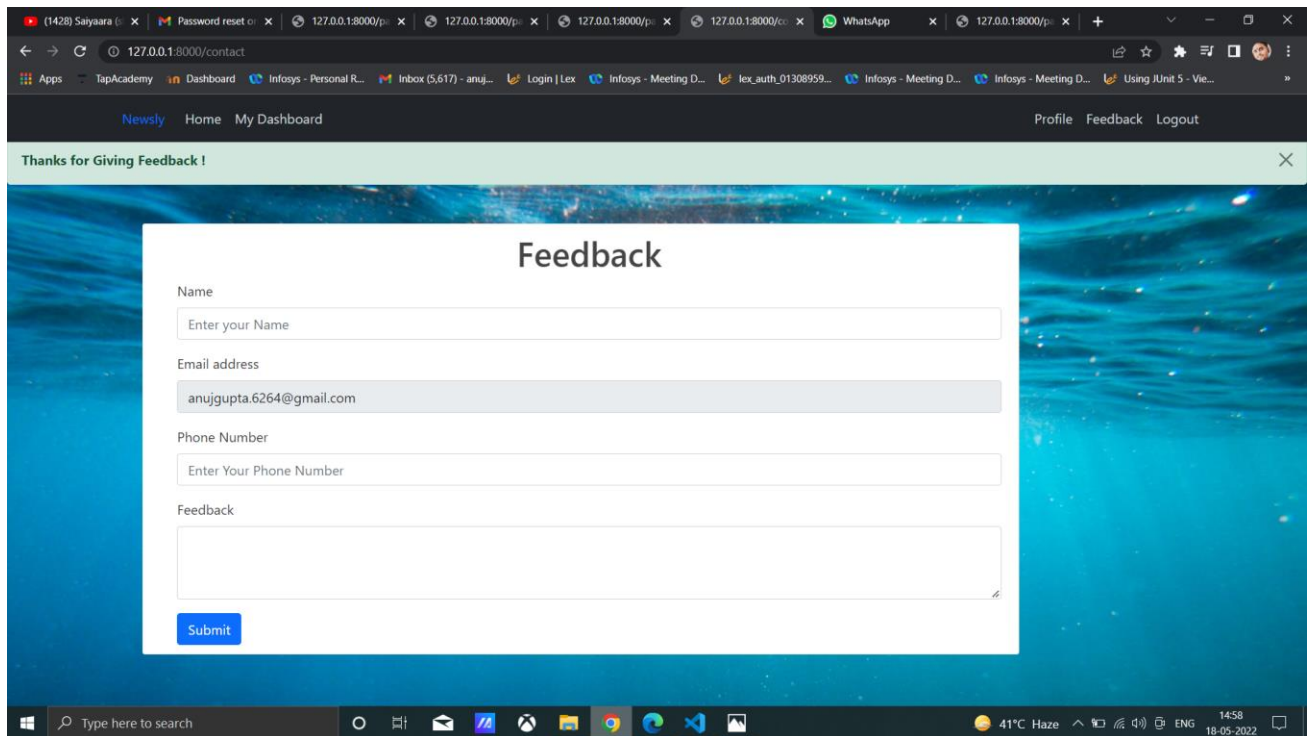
(1428) Saiyaara (s × | Password reset or × | 127.0.0.1:8000/pa × | 127.0.0.1:8000/pa × | 127.0.0.1:8000/pa × | 127.0.0.1:8000/cc × | WhatsApp × | 127.0.0.1:8000/pa × | +

127.0.0.1:8000/contact

Apps TapAcademy Dashboard Infosys - Personal R... Inbox (5,617) - anuj... Login | Lex Infosys - Meeting D... lex_auth_01308959... Infosys - Meeting D... Infosys - Meeting D... Using JUnit 5 - Vie...

Newsly Home My Dashboard Profile Feedback Logout

Thanks for Giving Feedback !

Feedback

Name

Enter your Name

Email address

anujgupta.6264@gmail.com

Phone Number

Enter Your Phone Number

Feedback

Submit

Type here to search

41°C Haze ENG 14:58 18-05-2022